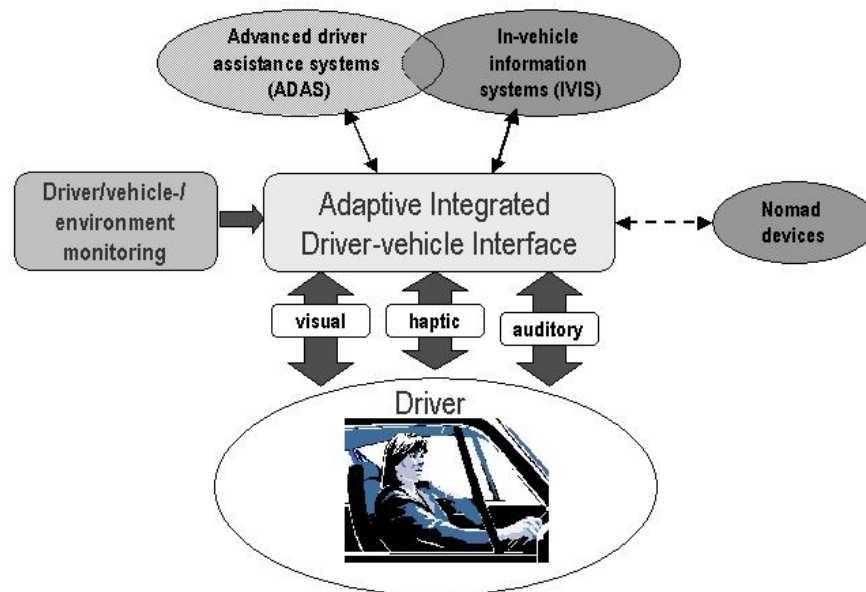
Advanced driver assistance systems (ADAS)

In-vehicle information systems (IVIS)

Driver/vehicle-/ environment monitoring

Adaptive Integrated Driver-vehicle Interface

Nomad devices

visual

haptic

auditory

Driver